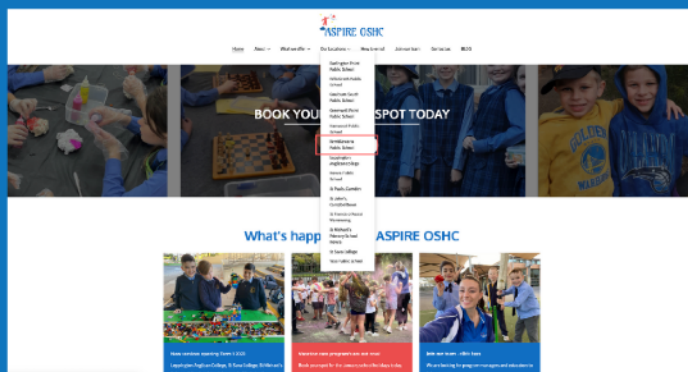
ASPIRE OSHC

Home About What we offer Our Locations New Enrol Information Contact us BLOG

Darlington Point Public School
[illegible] Public School
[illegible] Public School
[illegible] Public School
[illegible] Public School
Kembla Grange Public School
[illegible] Anglican College
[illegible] Public School
St Pauls Camden
St John's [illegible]
St Francis of Assisi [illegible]
St Michael's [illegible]
St Sara College
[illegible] Public School

BOOK YOUR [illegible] SPOT TODAY

What's happ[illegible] ASPIRE OSHC

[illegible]
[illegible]
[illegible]